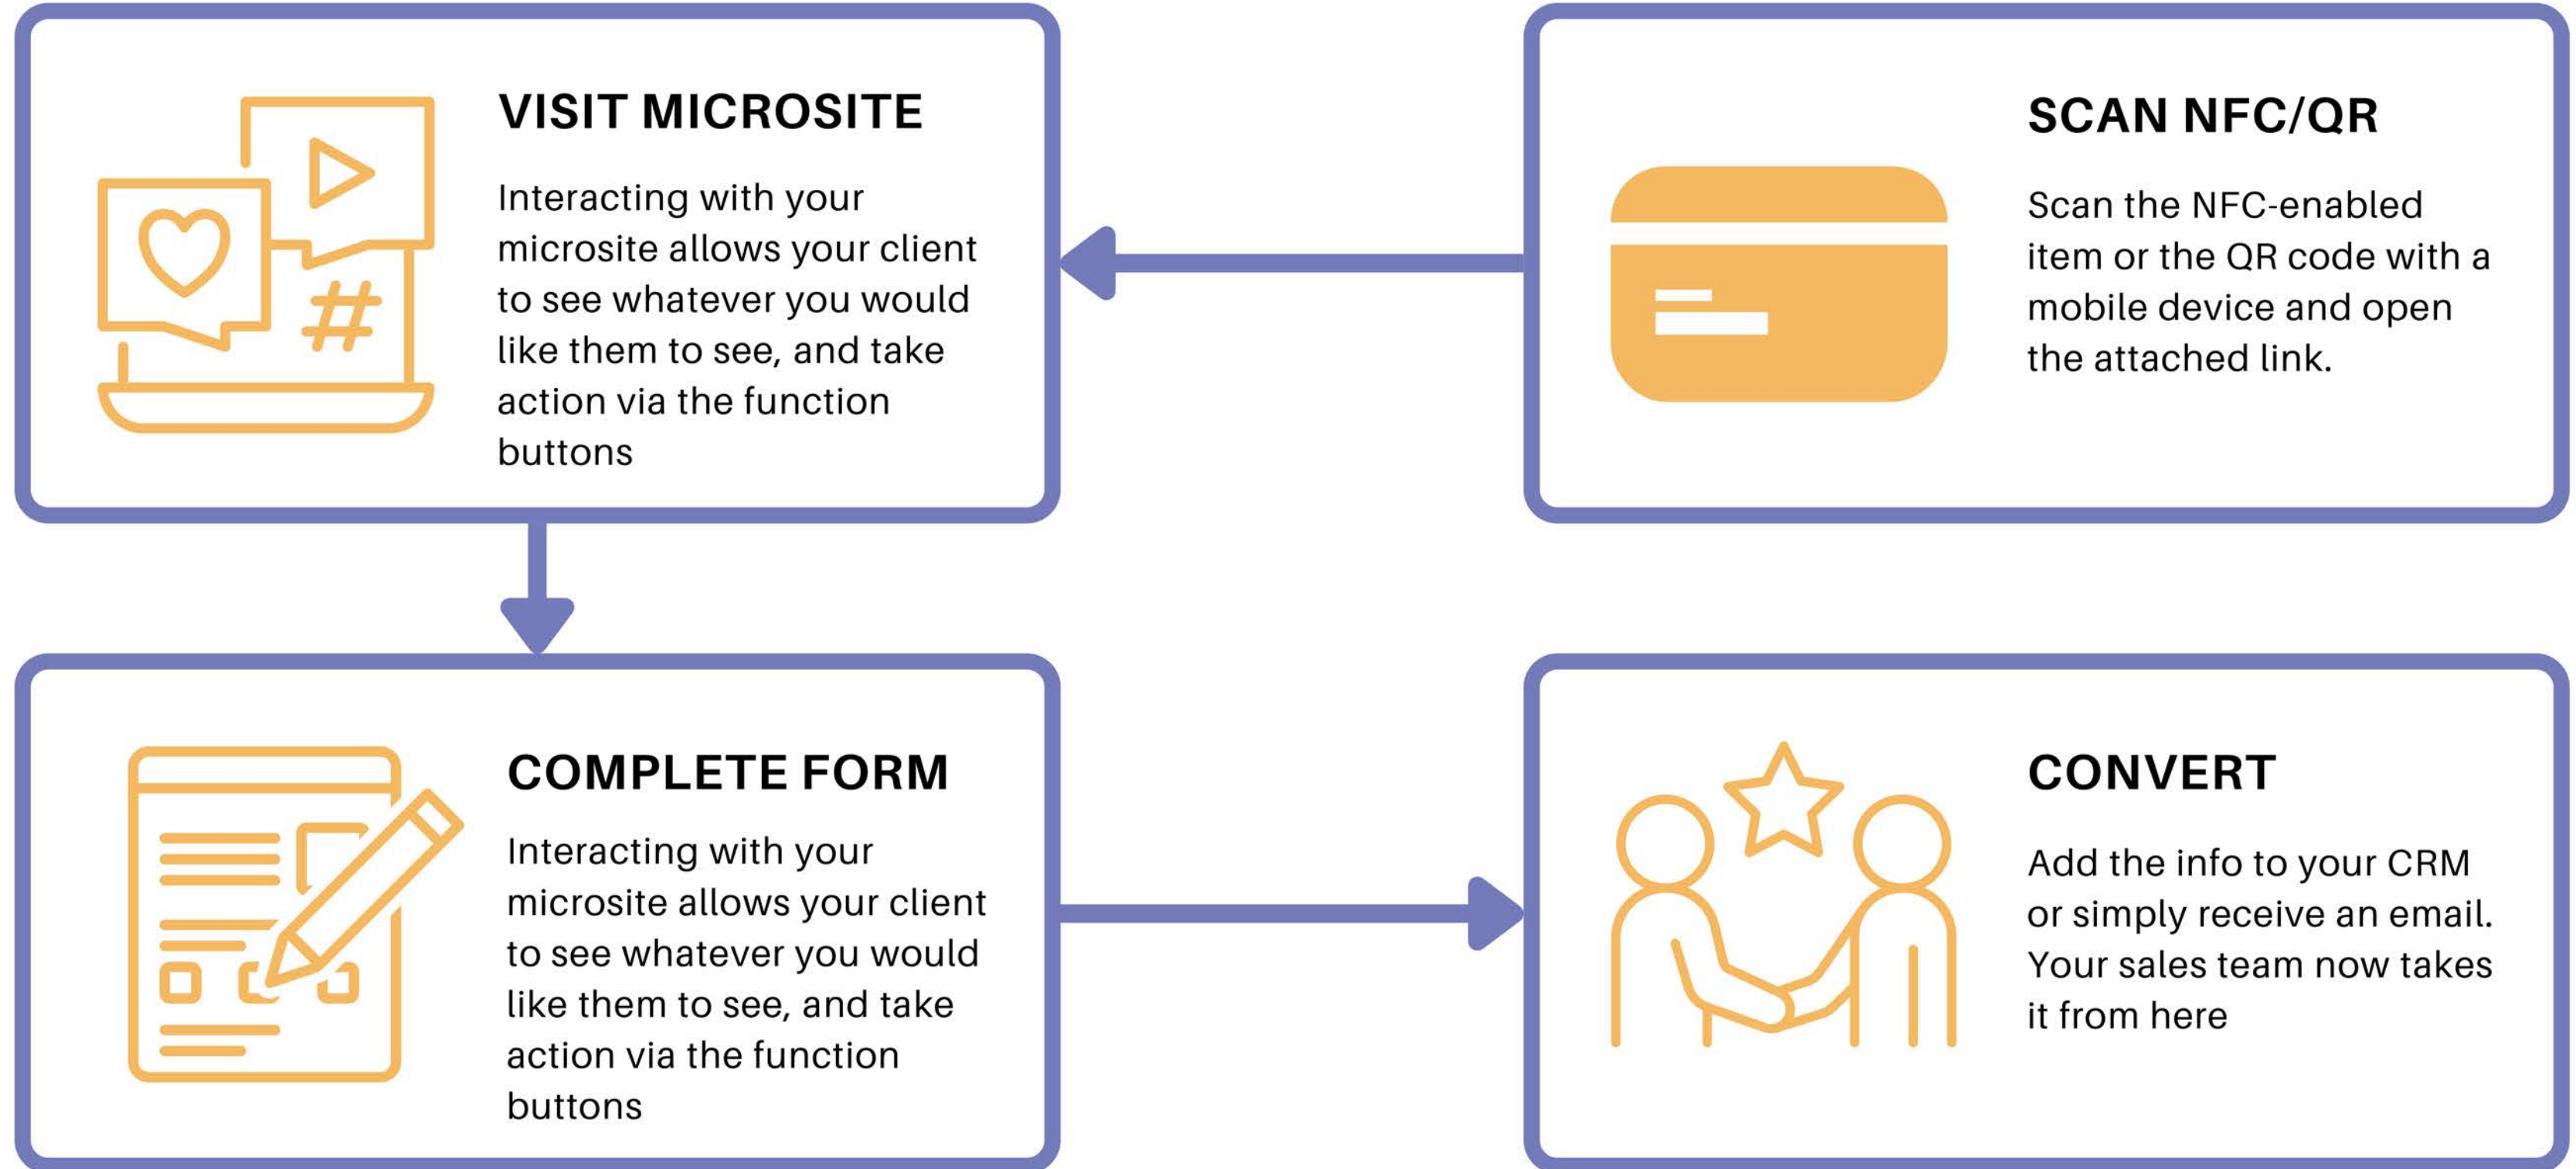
SCAN NFC/QR

Scan the NFC-enabled item or the QR code with a mobile device and open the attached link.

VISIT MICROSITE

Interacting with your microsite allows your client to see whatever you would like them to see, and take action via the function buttons

#

COMPLETE FORM

Interacting with your microsite allows your client to see whatever you would like them to see, and take action via the function buttons

CONVERT

Add the info to your CRM or simply receive an email. Your sales team now takes it from here